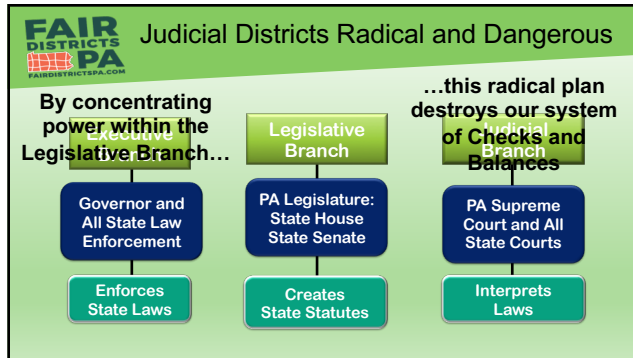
FAIR DISTRICTS PA
FAIRDISTRICTSPA.COM

Judicial Districts Radical and Dangerous

By concentrating power within the Legislative Branch…

Executive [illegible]

Legislative Branch

…this radical plan destroys our system of Checks and Balances

Judicial Branch

Governor and All State Law Enforcement

PA Legislature: State House State Senate

PA Supreme Court and All State Courts

Enforces State Laws

Creates State Statutes

Interprets Laws